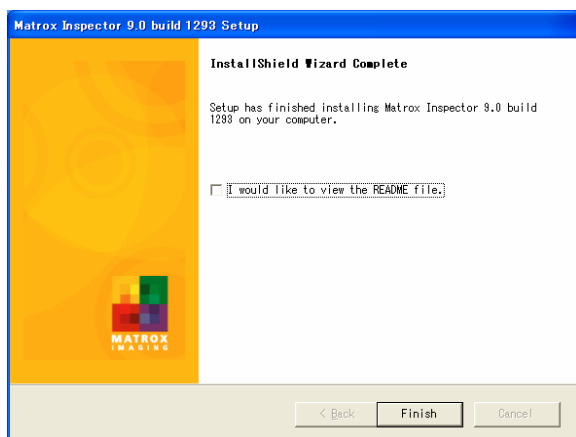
Matrox Inspector 9.0 build 1293 Setup

InstallShield Wizard Complete

Setup has finished installing Matrox Inspector 9.0 build 1293 on your computer.

I would like to view the README file.

MATROX
IMAGING

< Back
Finish
Cancel